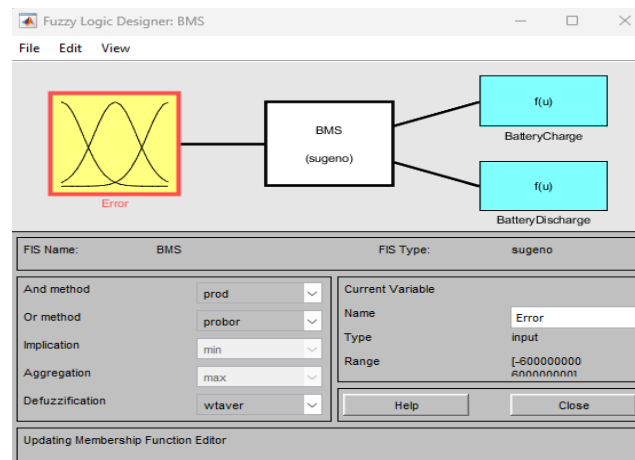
Fuzzy Logic Designer: BMS

File Edit View

Error

BMS

(sugeno)

f(u)

BatteryCharge

f(u)

BatteryDischarge

FIS Name: BMS

FIS Type: sugeno

| | |
|---|---|
| And method | prod |
| Or method | probor |
| Implication | min |
| Aggregation | max |
| Defuzzification | wtaver |

Current Variable

| | |
|---|---|
| Name | Error |
| Type | input |
| Range | [-600000000 600000000] |

Help

Close

Updating Membership Function Editor